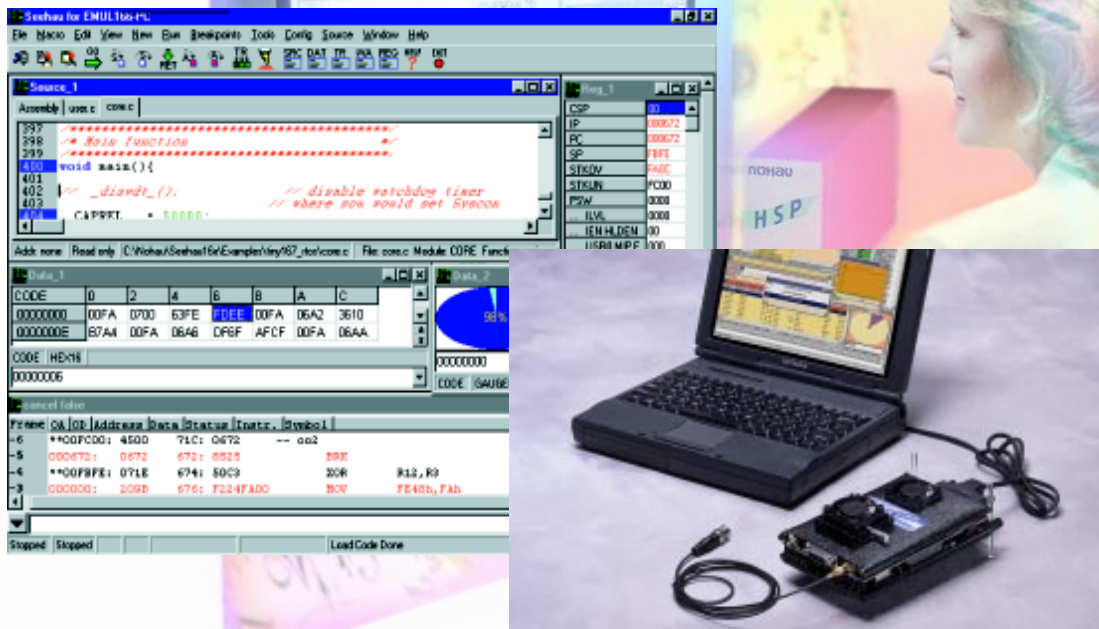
Seehau for EMUL166-PC

File Macro Edit View New Run Breakpoints Tools Config Source Window Help

Source_1

Assembly user.c core.c

397 /*********************************************/
398 /* Main function */
399 /*********************************************/
400 void main(){
401
402 // _diswdt_(); // disable watchdog timer
403 // where you would set Syscon
404 CAPREL = 50000;

Addr: none Read only C:\Nohau\Seehau16x\Examples\tiny\167_rtos\core.c File: core.c Module: CORE Functi

Reg_1

| | |
|---|---|
| CSP | 00 |
| IP | 000672 |
| PC | 000672 |
| SP | FBFE |
| STKOV | FA0C |
| STKUN | FC00 |
| PSW | 0000 |
| ILVL | 0000 |
| IEN HLDEN | 00 |
| USR0 MULIP E | 000 |

Data_1

| CODE | 0 | 2 | 4 | 6 | 8 | A | C |
|---|---|---|---|---|---|---|---|
| 00000000 | 00FA | D700 | 63FE | FDEE | 00FA | 06A2 | 3610 |
| 0000000E | B7A4 | 00FA | 06A6 | DF6F | AFCF | 00FA | 06AA |

CODE HEX16

00000006

Data_2

98%

00000000

CODE GAUGE

cancel false

| Frame | OA | OD | Address | Data | Status | Instr. | Symbol |
|---|---|---|---|---|---|---|---|
| -6 | **00FC00: 4500 | | 71C: 0672 | | -- co2 | | |
| -5 | 000672: 0672 | | 672: 8525 | | SRK | | |
| -4 | **00FBFE: 071E | | 674: 50C3 | | XOR | R12,R3 | |
| -3 | 000000: 209B | | 676: F224FADO | | MOV | FE48h,FAh | |

Stopped Stopped Load Code Done

NOHAU

HSP